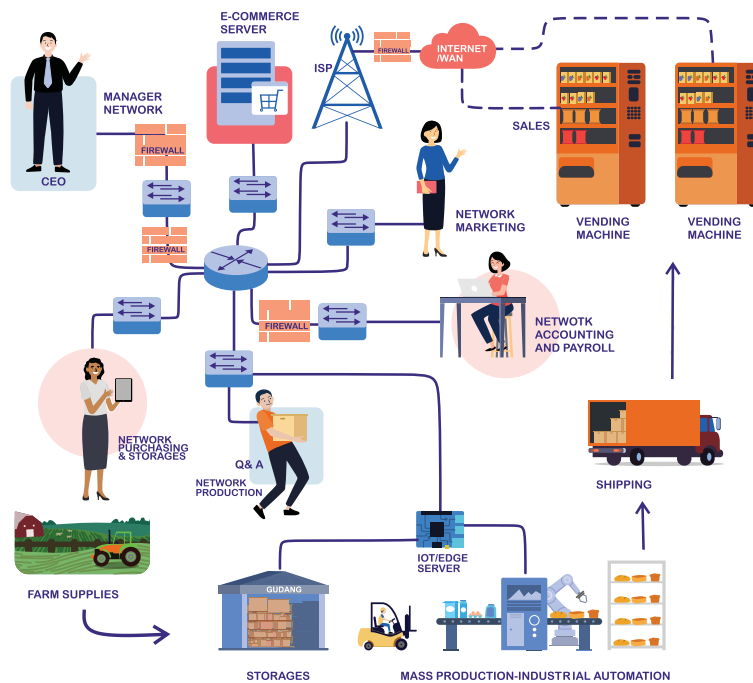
E-COMMERCE SERVER

ISP

FIREWALL

INTERNET /WAN

CEO

MANAGER NETWORK

FIREWALL

FIREWALL

SALES

VENDING MACHINE

VENDING MACHINE

NETWORK MARKETING

FIREWALL

NETWOTK ACCOUNTING AND PAYROLL

NETWORK PURCHASING & STORAGES

Q& A

NETWORK PRODUCTION

SHIPPING

IOT/EDGE SERVER

FARM SUPPLIES

GUDANG

STORAGES

MASS PRODUCTION-INDUSTRIAL AUTOMATION